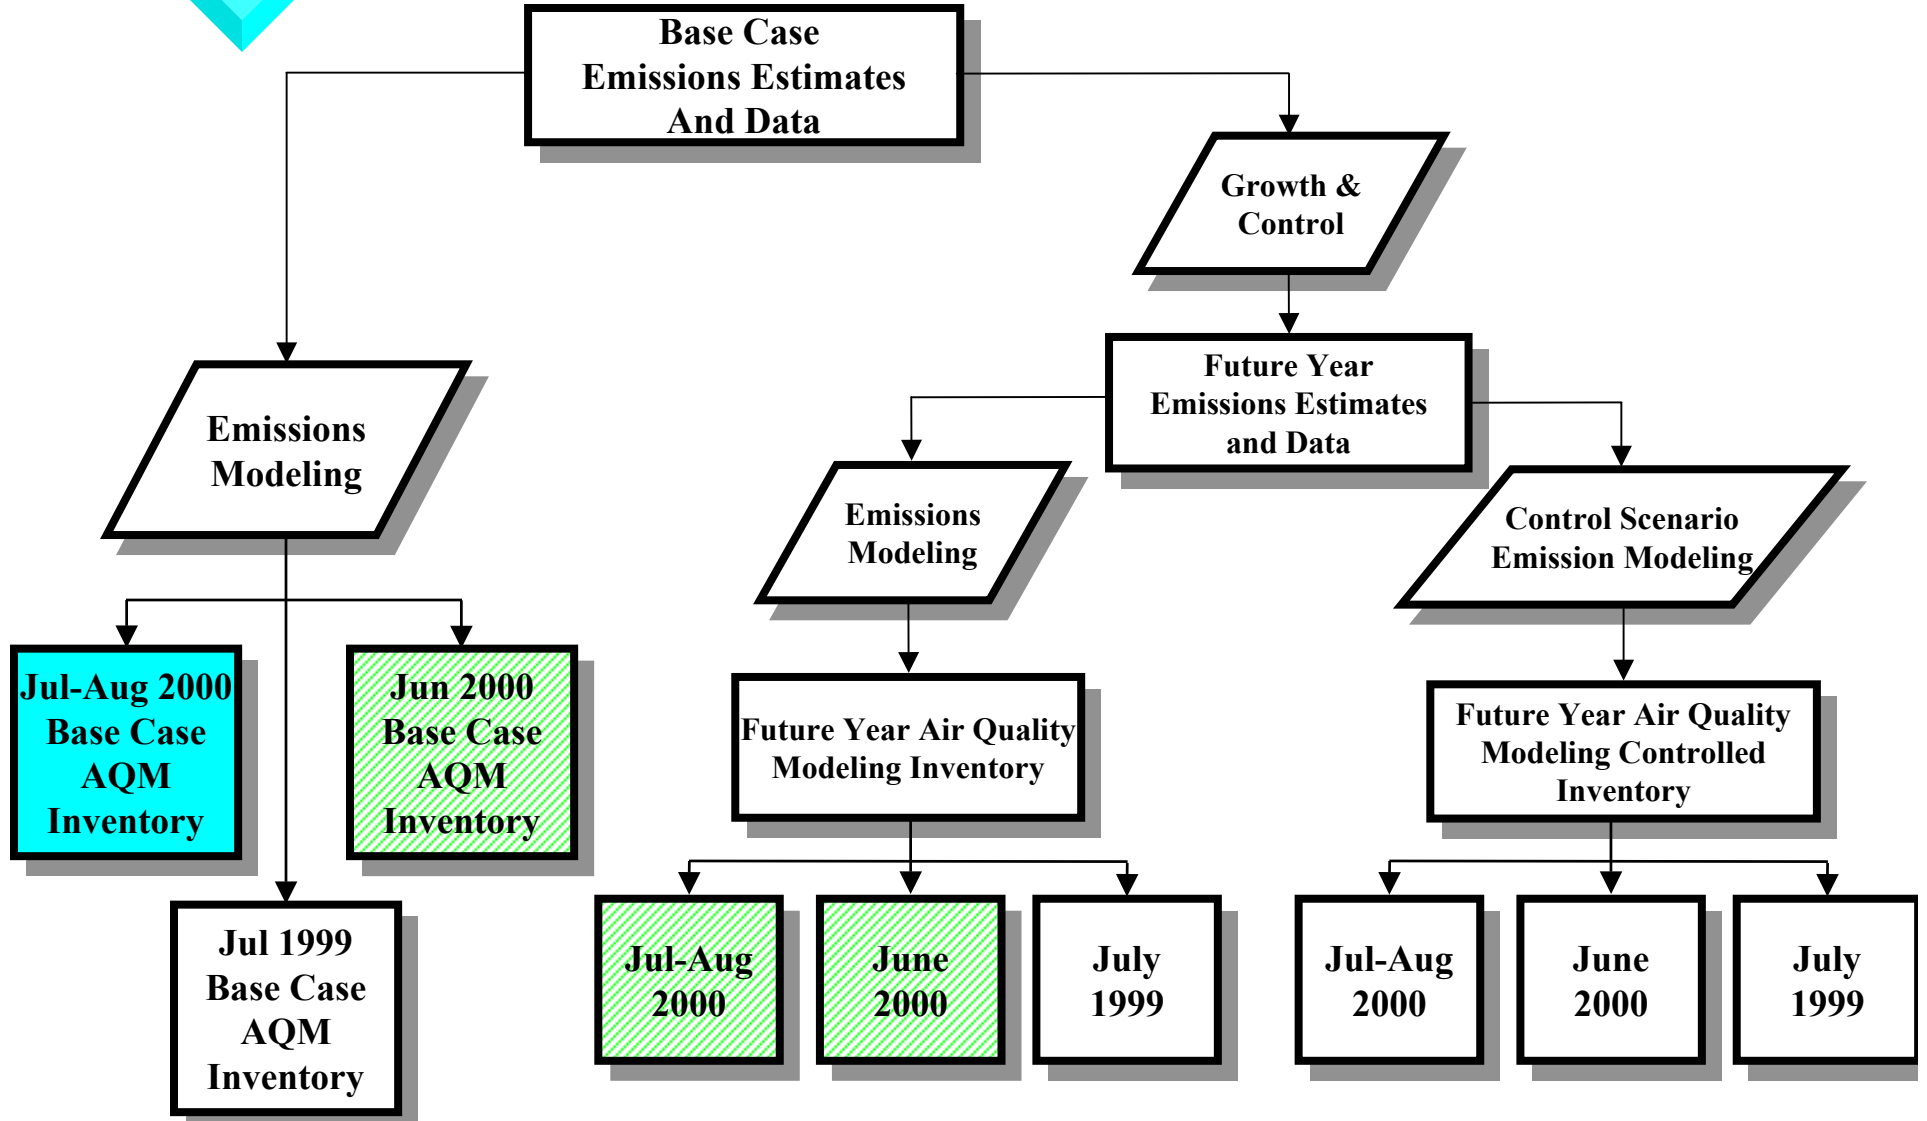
Base Case Emissions Estimates And Data

Growth & Control

Future Year Emissions Estimates and Data

Emissions Modeling

Emissions Modeling

Control Scenario Emission Modeling

Jul-Aug 2000 Base Case AQM Inventory

Jun 2000 Base Case AQM Inventory

Jul 1999 Base Case AQM Inventory

Future Year Air Quality Modeling Inventory

Future Year Air Quality Modeling Controlled Inventory

Jul-Aug 2000

June 2000

July 1999

Jul-Aug 2000

June 2000

July 1999